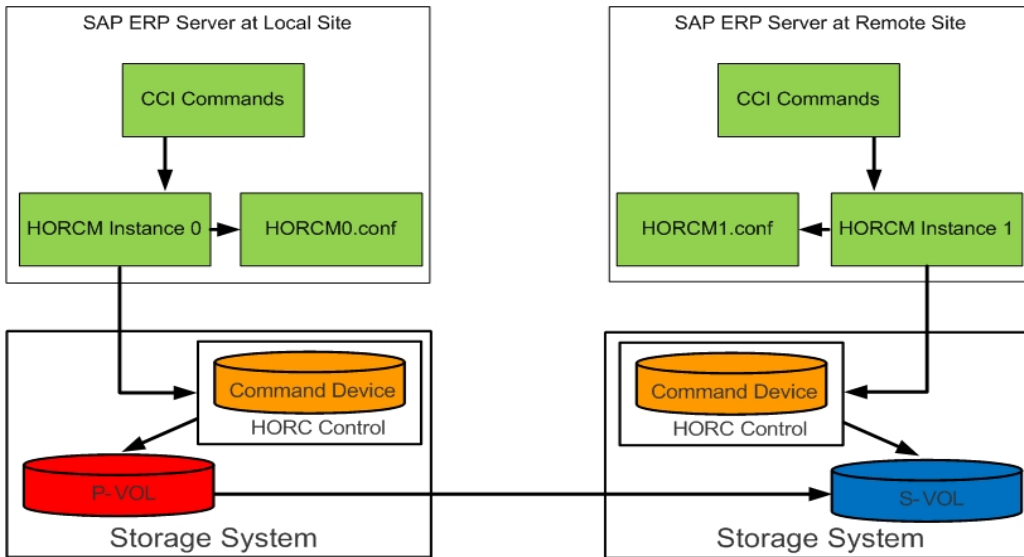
SAP ERP Server at Local Site

CCI Commands

HORCM Instance 0

HORCM0.conf

SAP ERP Server at Remote Site

CCI Commands

HORCM1.conf

HORCM Instance 1

Command Device

HORC Control

P-VOL

Storage System

Command Device

HORC Control

S-VOL

Storage System